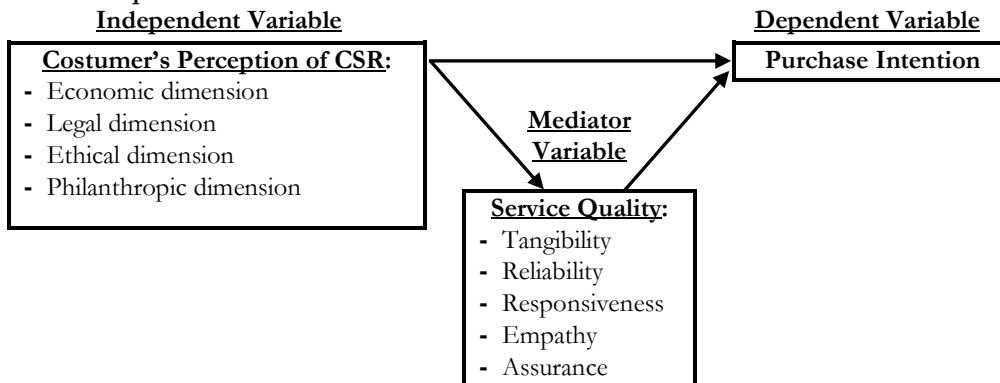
Independent Variable

Costumer's Perception of CSR:
- Economic dimension
- Legal dimension
- Ethical dimension
- Philanthropic dimension

Dependent Variable

Purchase Intention

Mediator Variable

Service Quality:
- Tangibility
- Reliability
- Responsiveness
- Empathy
- Assurance